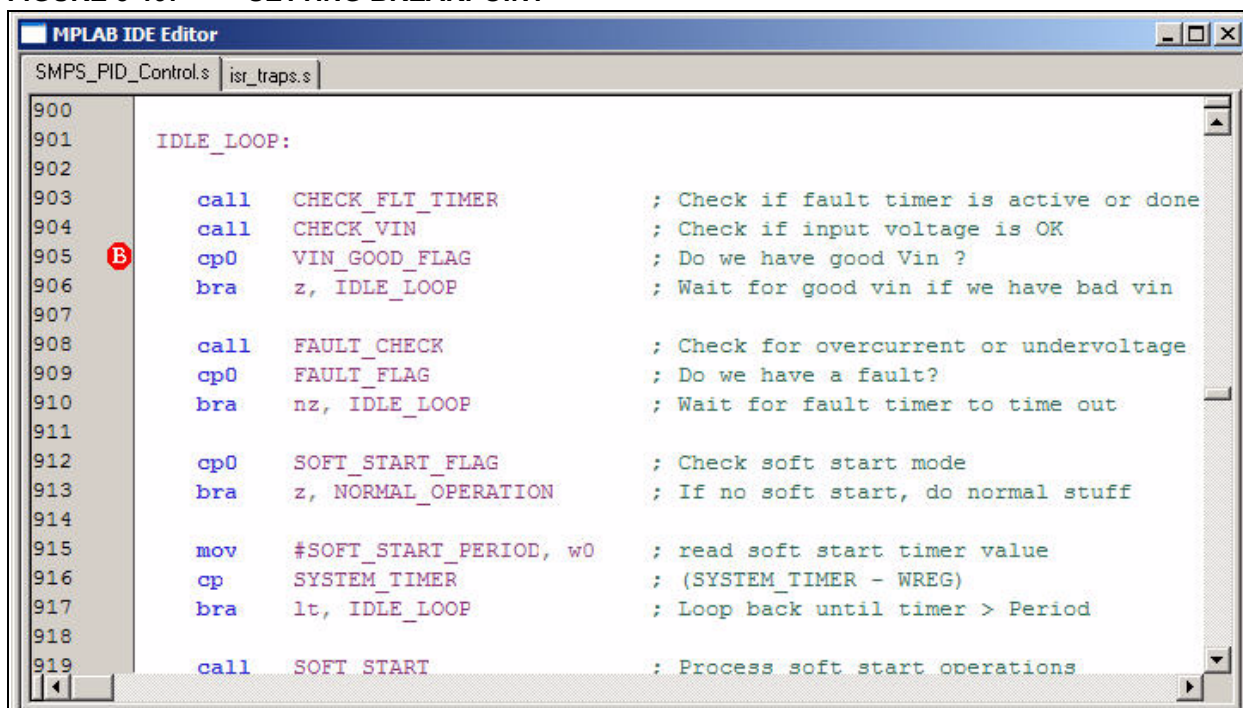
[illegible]

MPLAB IDE Editor

SMPS_PID_Control.s | isr_traps.s

900
901 IDLE_LOOP:
902
903 call CHECK_FLT_TIMER ; Check if fault timer is active or done
904 call CHECK_VIN ; Check if input voltage is OK
905 B cp0 VIN_GOOD_FLAG ; Do we have good Vin ?
906 bra z, IDLE_LOOP ; Wait for good vin if we have bad vin
907
908 call FAULT_CHECK ; Check for overcurrent or undervoltage
909 cp0 FAULT_FLAG ; Do we have a fault?
910 bra nz, IDLE_LOOP ; Wait for fault timer to time out
911
912 cp0 SOFT_START_FLAG ; Check soft start mode
913 bra z, NORMAL_OPERATION ; If no soft start, do normal stuff
914
915 mov #SOFT_START_PERIOD, w0 ; read soft start timer value
916 cp SYSTEM_TIMER ; (SYSTEM_TIMER - WREG)
917 bra lt, IDLE_LOOP ; Loop back until timer > Period
918
919 call SOFT_START ; Process soft start operations